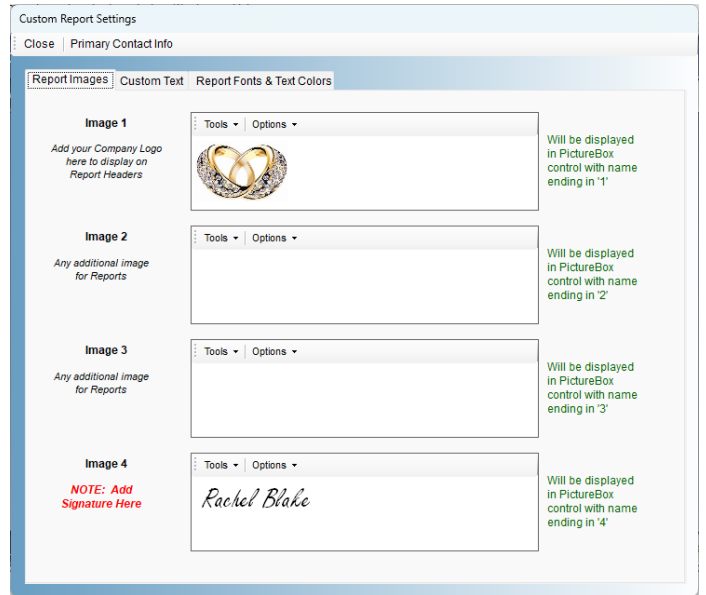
Custom Report Settings

Close | Primary Contact Info

Report Images | Custom Text | Report Fonts & Text Colors

Image 1

Add your Company Logo here to display on Report Headers

Tools ▾ | Options ▾

Will be displayed in PictureBox control with name ending in '1'

Image 2

Any additional image for Reports

Tools ▾ | Options ▾

Will be displayed in PictureBox control with name ending in '2'

Image 3

Any additional image for Reports

Tools ▾ | Options ▾

Will be displayed in PictureBox control with name ending in '3'

Image 4

NOTE: Add Signature Here

Tools ▾ | Options ▾

Rachel Blake

Will be displayed in PictureBox control with name ending in '4'